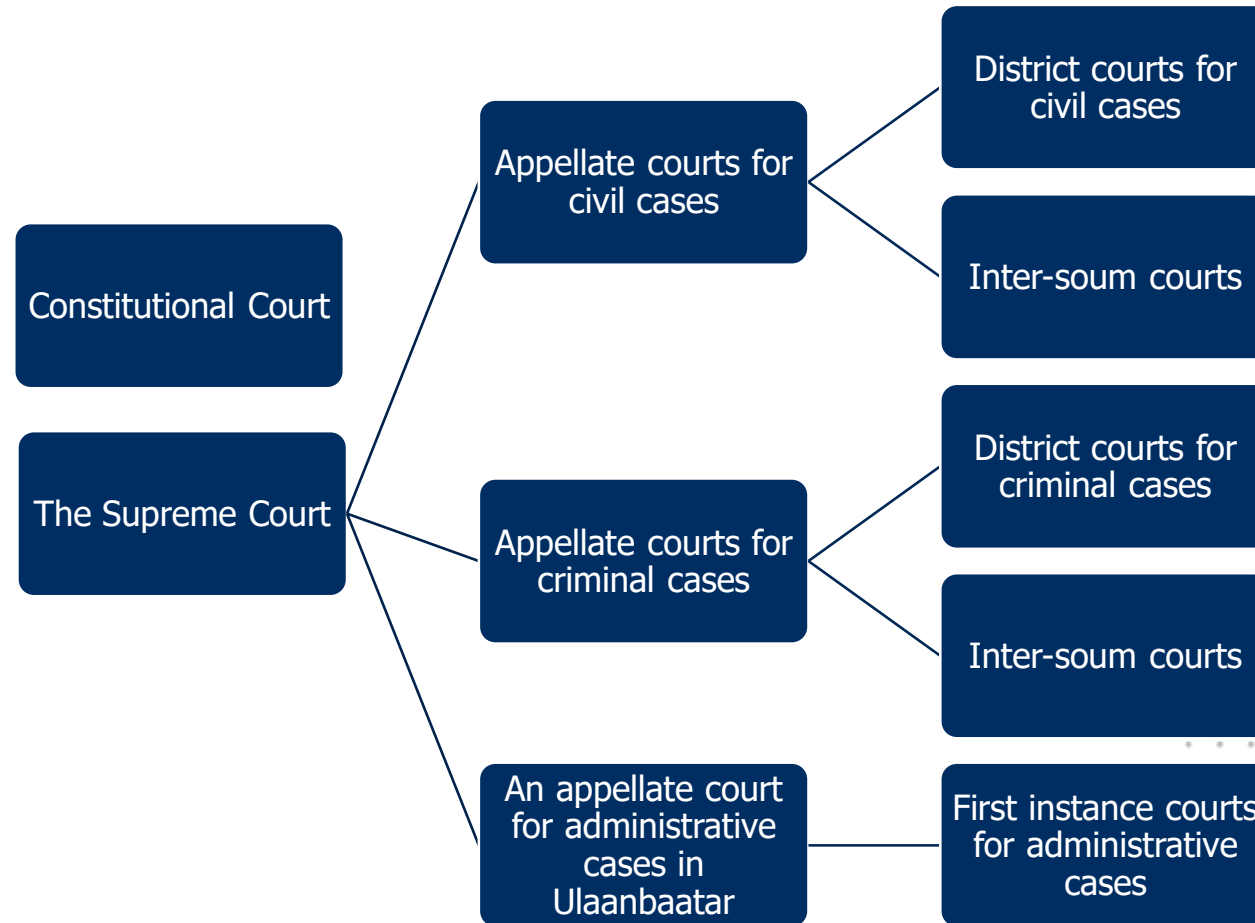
Constitutional Court

The Supreme Court

Appellate courts for civil cases

District courts for civil cases

Inter-soum courts

Appellate courts for criminal cases

District courts for criminal cases

Inter-soum courts

An appellate court for administrative cases in Ulaanbaatar

First instance courts for administrative cases